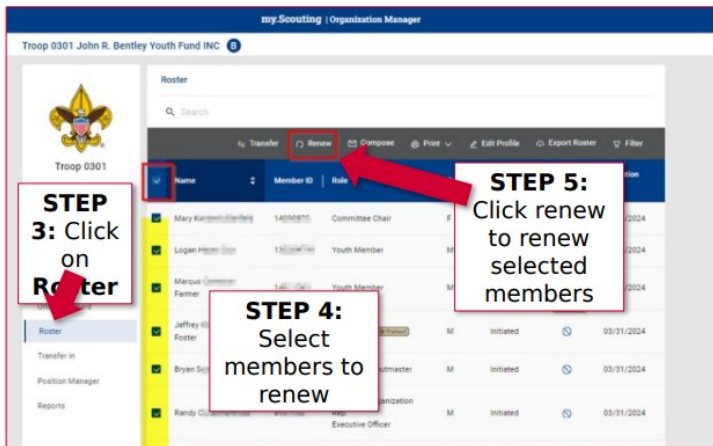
my.Scouting | Organization Manager

Troop 0301 John R. Bentley Youth Fund INC

Troop 0301

STEP 3: Click on Roster

Roster
Transfer In
Position Manager
Reports

Roster

Search

Transfer   Renew   Compose   Print   Edit Profile   Export Roster   Filter

| | Name | Member ID | Role | | | | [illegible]tion |
|---|---|---|---|---|---|---|---|
| ☑ | Mary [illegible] | 14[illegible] | Committee Chair | F | | | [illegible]/2024 |
| ☑ | Logan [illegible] | 13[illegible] | Youth Member | | | | |
| ☑ | Marcus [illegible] Farmer | 14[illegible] | Youth Member | | | | |
| ☑ | Jeffrey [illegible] Foster | | | M | Initiated | | 03/31/2024 |
| ☑ | Bryan S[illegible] | | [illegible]utmaster | M | Initiated | | 03/31/2024 |
| ☑ | Randy C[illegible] | | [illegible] Organization Rep. Executive Officer | M | Initiated | | 03/31/2024 |

STEP 5: Click renew to renew selected members

STEP 4: Select members to renew